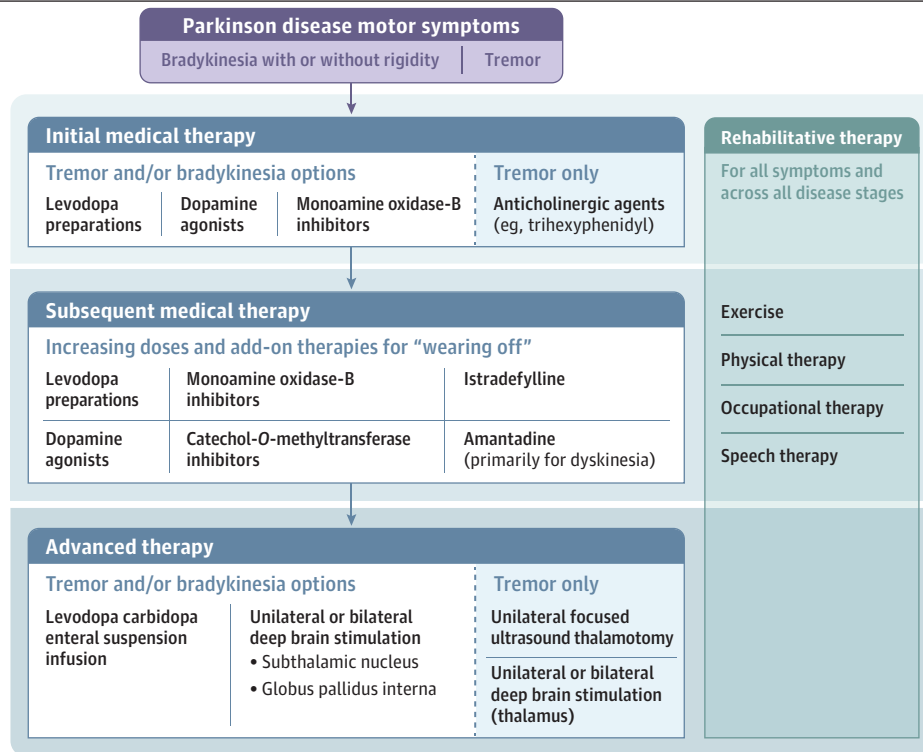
Parkinson disease motor symptoms

Bradykinesia with or without rigidity | Tremor

Initial medical therapy

Tremor and/or bradykinesia options

Levodopa preparations

Dopamine agonists

Monoamine oxidase-B inhibitors

Tremor only

Anticholinergic agents (eg, trihexyphenidyl)

Subsequent medical therapy

Increasing doses and add-on therapies for "wearing off"

Levodopa preparations

Monoamine oxidase-B inhibitors

Istradefylline

Dopamine agonists

Catechol-O-methyltransferase inhibitors

Amantadine (primarily for dyskinesia)

Advanced therapy

Tremor and/or bradykinesia options

Levodopa carbidopa enteral suspension infusion

Unilateral or bilateral deep brain stimulation
• Subthalamic nucleus
• Globus pallidus interna

Tremor only

Unilateral focused ultrasound thalamotomy

Unilateral or bilateral deep brain stimulation (thalamus)

Rehabilitative therapy

For all symptoms and across all disease stages

Exercise

Physical therapy

Occupational therapy

Speech therapy